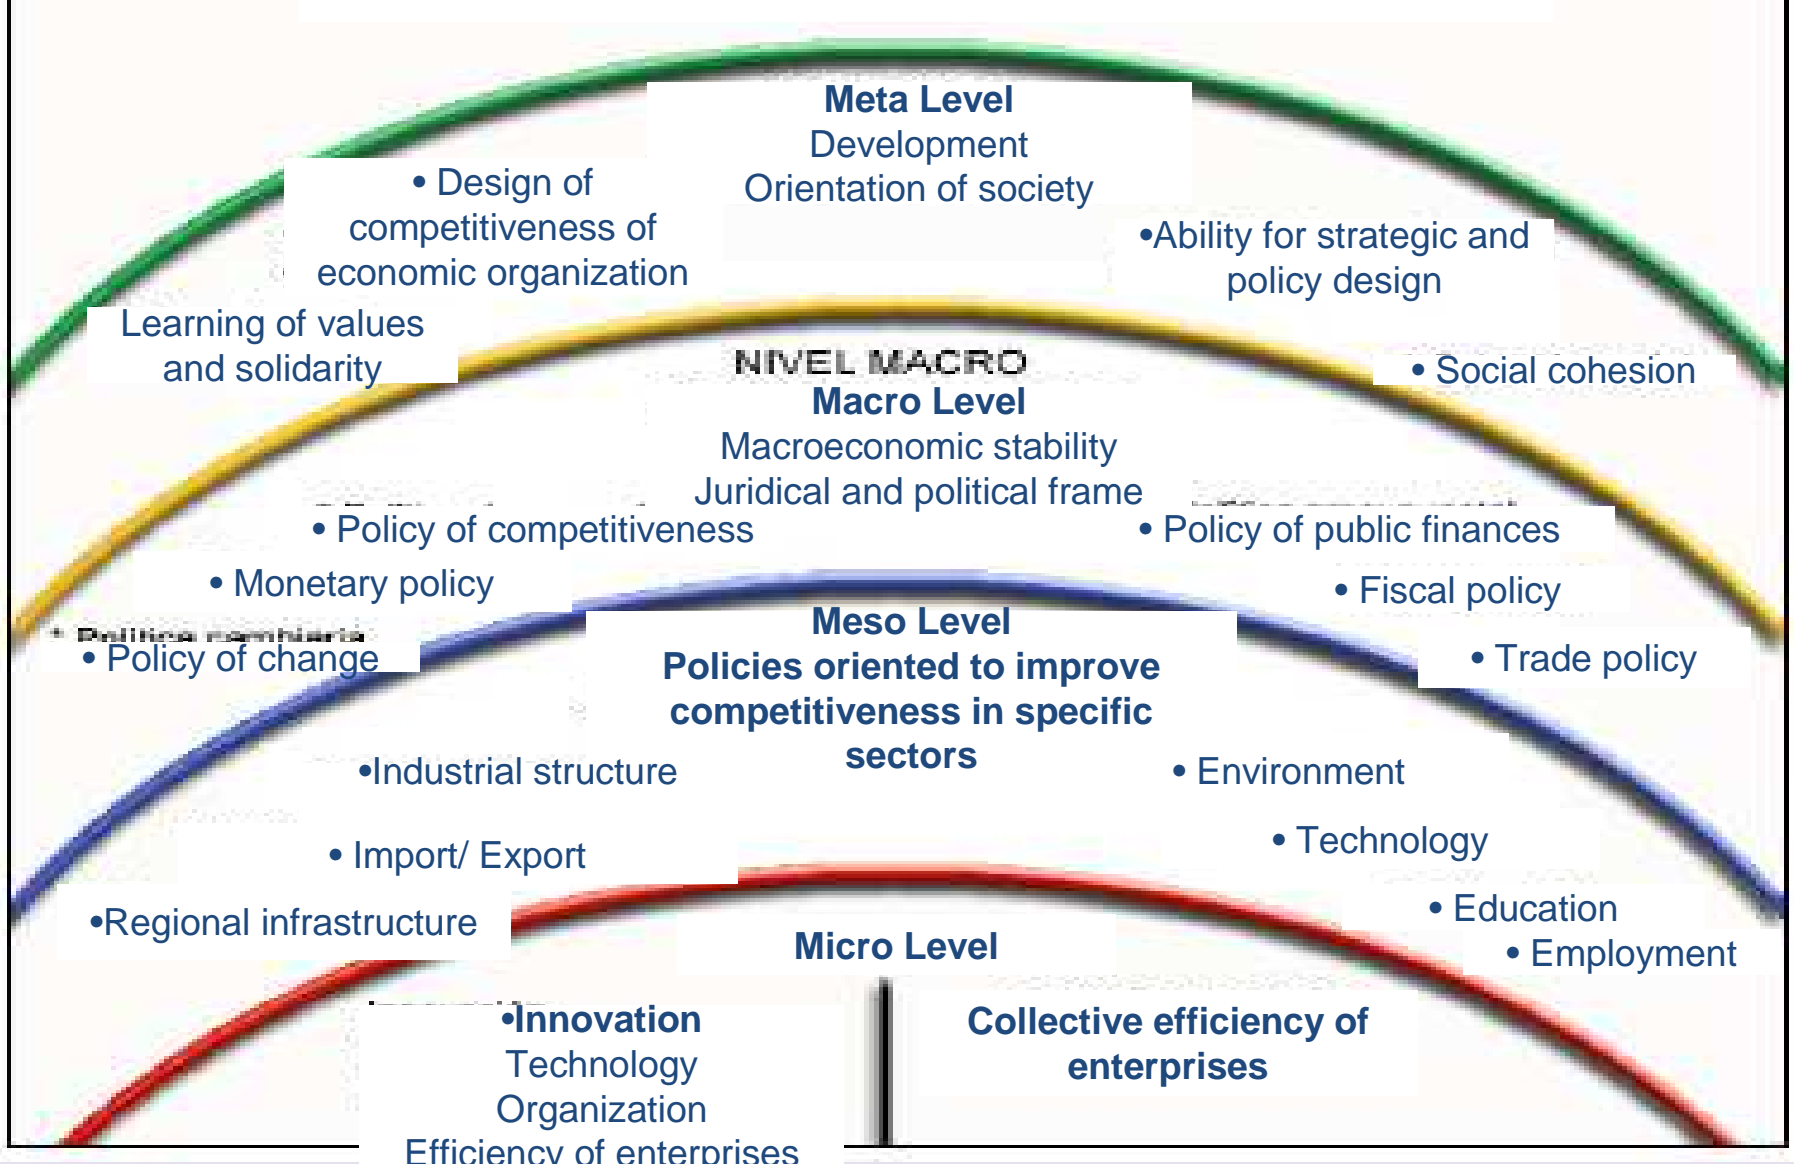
Meta Level
Development
Orientation of society

• Design of competitiveness of economic organization

•Ability for strategic and policy design

Learning of values and solidarity

• Social cohesion

NIVEL MACRO
Macro Level
Macroeconomic stability
Juridical and political frame

• Policy of competitiveness

• Policy of public finances

• Monetary policy

• Fiscal policy

• Politica cambiaria
• Policy of change

Meso Level
Policies oriented to improve competitiveness in specific sectors

• Trade policy

•Industrial structure

• Environment

• Import/ Export

• Technology

•Regional infrastructure

• Education
• Employment

Micro Level

•Innovation
Technology
Organization
Efficiency of enterprises

Collective efficiency of enterprises